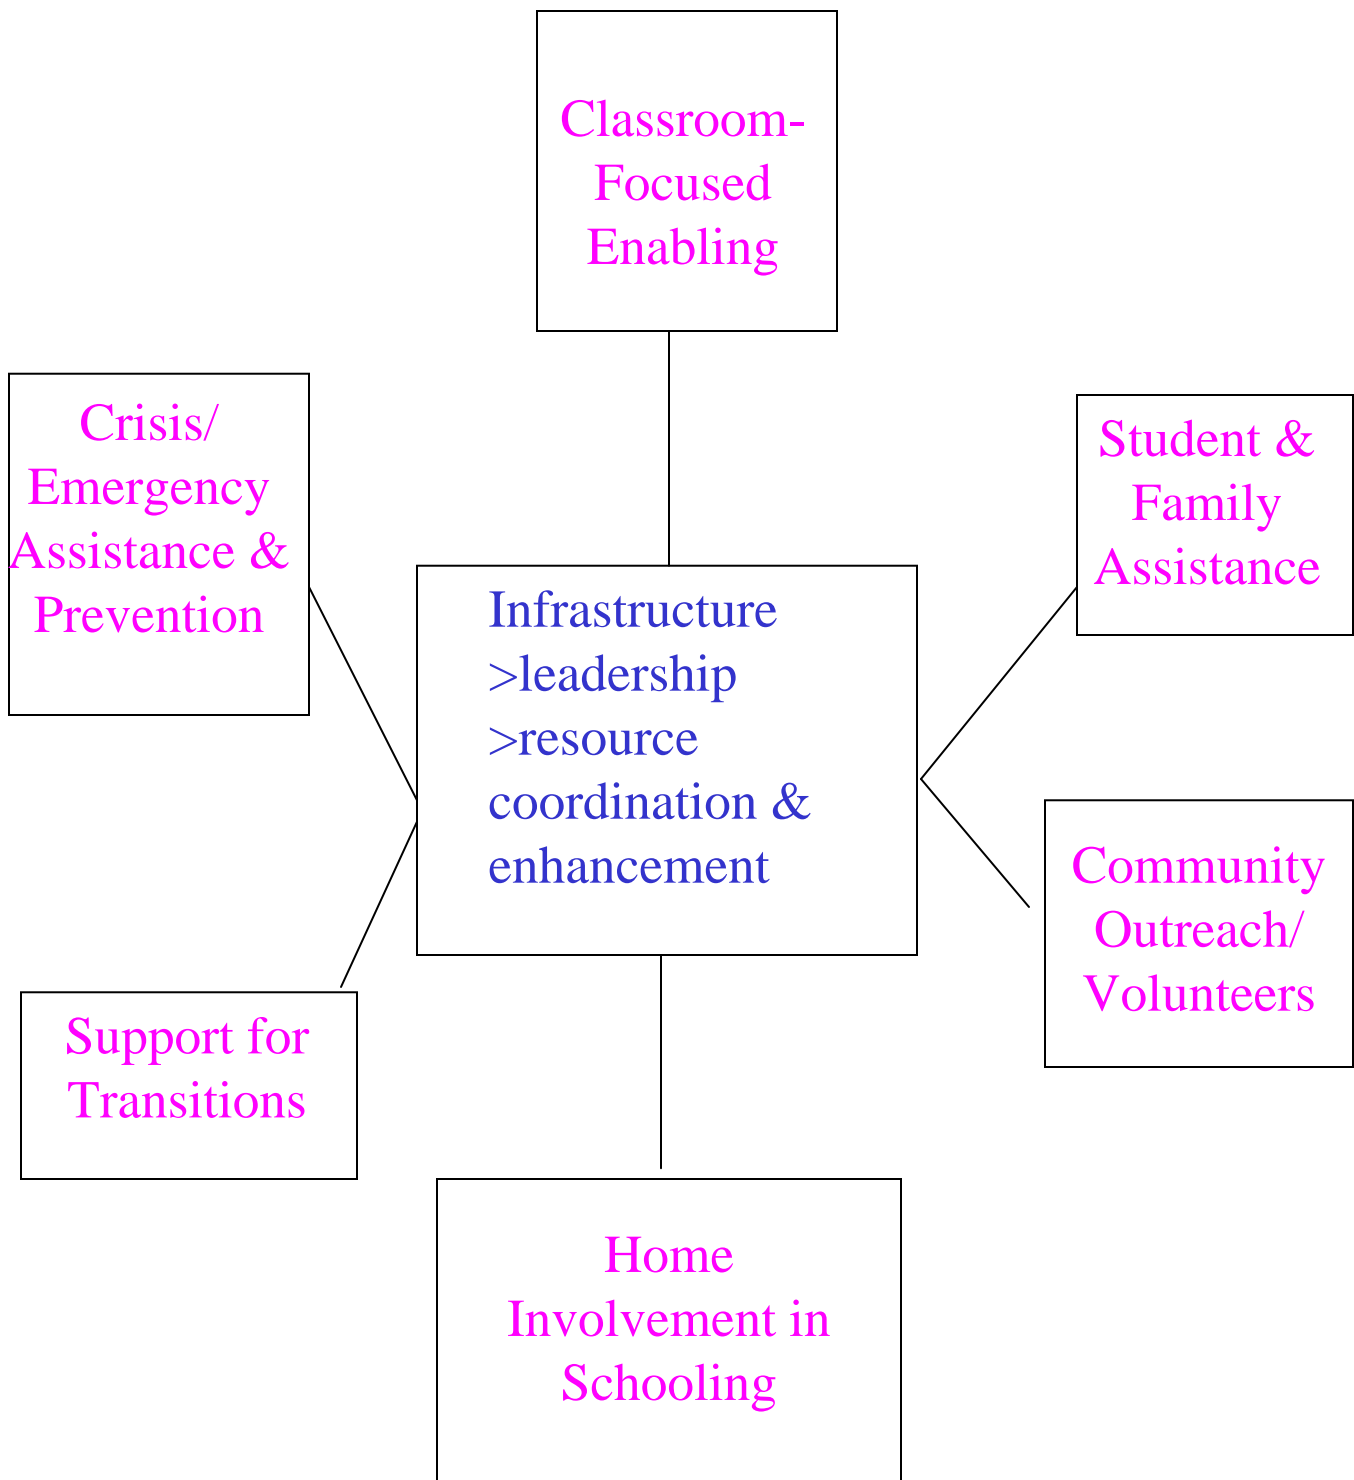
Classroom-Focused Enabling

Crisis/ Emergency Assistance & Prevention

Student & Family Assistance

Infrastructure
>leadership
>resource coordination & enhancement

Community Outreach/ Volunteers

Support for Transitions

Home Involvement in Schooling